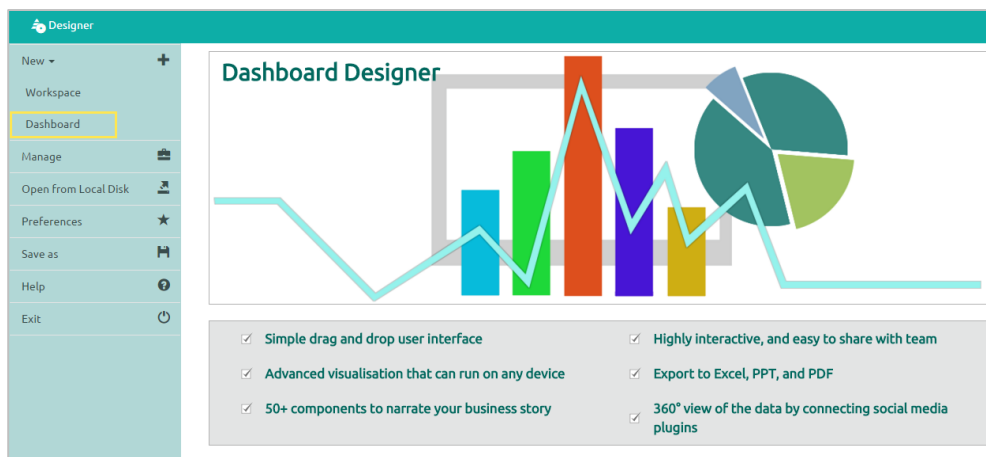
Designer

New ▾

Workspace

Dashboard

Manage

Open from Local Disk

Preferences

Save as

Help

Exit

Dashboard Designer

☑ Simple drag and drop user interface

☑ Advanced visualisation that can run on any device

☑ 50+ components to narrate your business story

☑ Highly interactive, and easy to share with team

☑ Export to Excel, PPT, and PDF

☑ 360° view of the data by connecting social media plugins